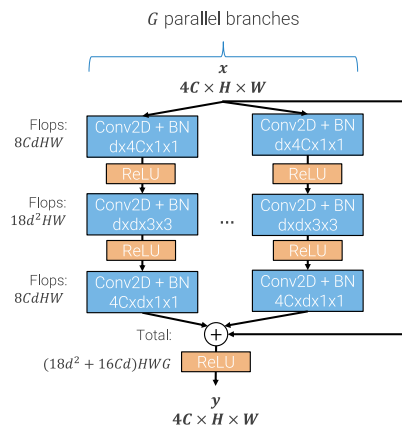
$G$ parallel branches

$\boldsymbol{x}$
$\boldsymbol{4C \times H \times W}$

Flops: $8CdHW$

Conv2D + BN dx4Cx1x1

Conv2D + BN dx4Cx1x1

ReLU

ReLU

Flops: $18d^2HW$

Conv2D + BN dxdx3x3

...

Conv2D + BN dxdx3x3

ReLU

ReLU

Flops: $8CdHW$

Conv2D + BN 4Cxdx1x1

Conv2D + BN 4Cxdx1x1

Total:

$+$

$(18d^2 + 16Cd)HWG$

ReLU

$\boldsymbol{y}$
$\boldsymbol{4C \times H \times W}$